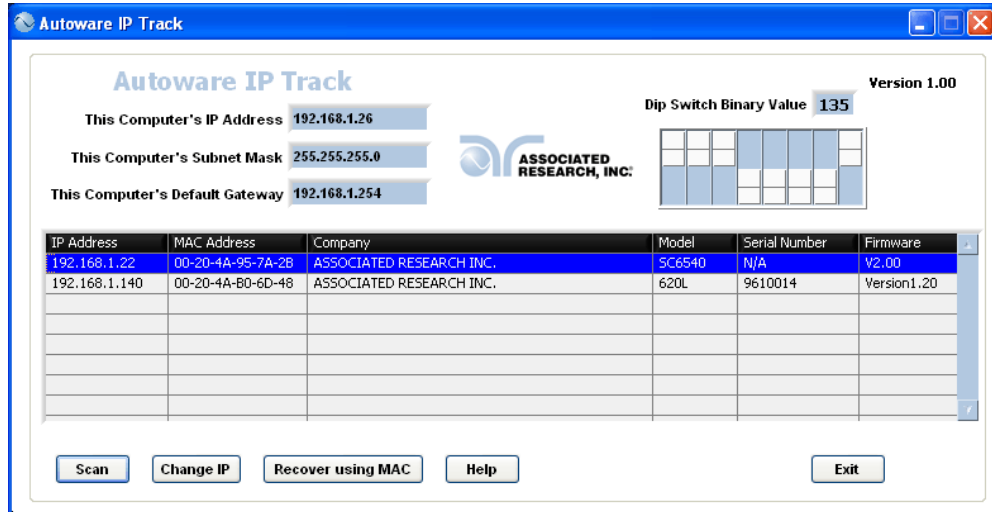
Autoware IP Track

Autoware IP Track

Version 1.00

This Computer's IP Address 192.168.1.26

This Computer's Subnet Mask 255.255.255.0

This Computer's Default Gateway 192.168.1.254

ASSOCIATED RESEARCH, INC.

Dip Switch Binary Value 135

| IP Address | MAC Address | Company | Model | Serial Number | Firmware |
|---|---|---|---|---|---|
| 192.168.1.22 | 00-20-4A-95-7A-2B | ASSOCIATED RESEARCH INC. | SC6540 | N/A | V2.00 |
| 192.168.1.140 | 00-20-4A-B0-6D-48 | ASSOCIATED RESEARCH INC. | 620L | 9610014 | Version1.20 |

Scan Change IP Recover using MAC Help Exit